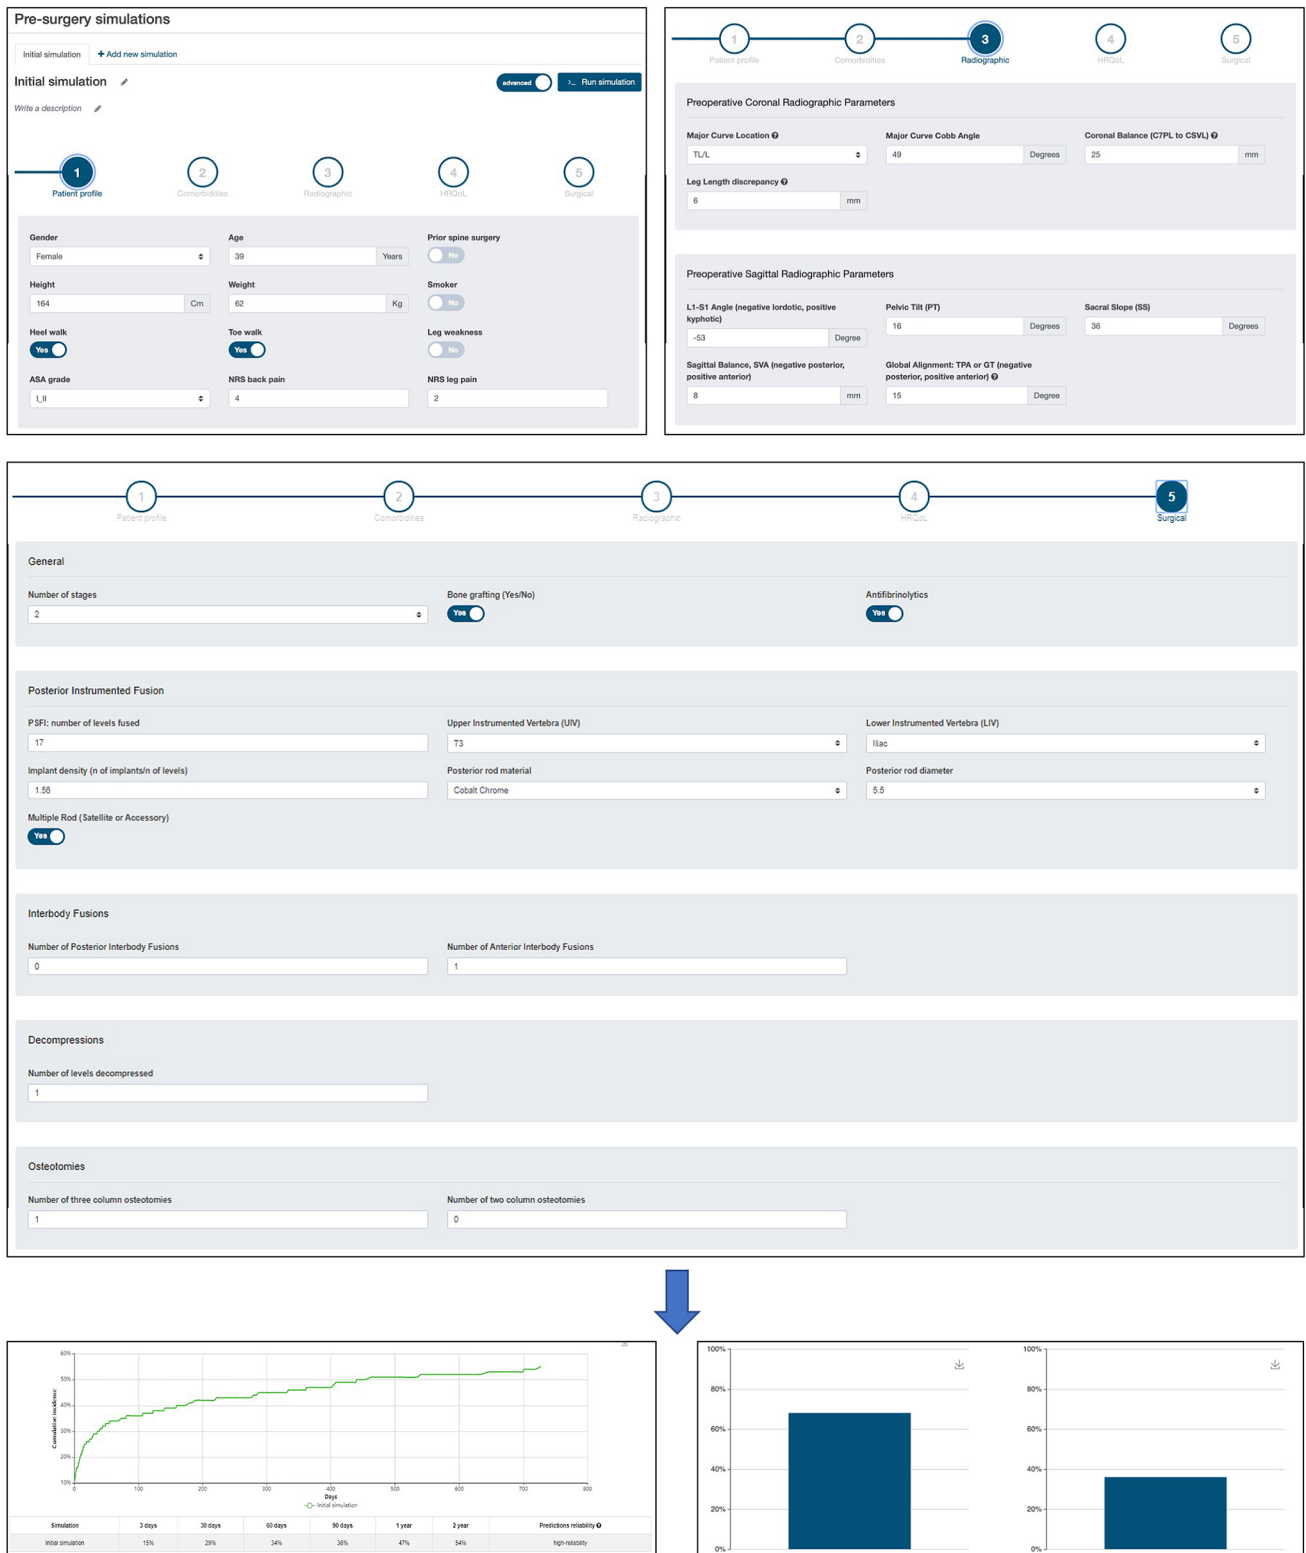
Pre-surgery simulations

Initial simulation + Add new simulation

Initial simulation

advanced Run simulation

Write a description

1 Patient profile 2 Comorbidities 3 Radiographic 4 HRQoL 5 Surgical

Gender
Female

Age
39 Years

Prior spine surgery
No

Height
164 Cm

Weight
62 Kg

Smoker
No

Heel walk
Yes

Toe walk
Yes

Leg weakness
No

ASA grade
I_II

NRS back pain
4

NRS leg pain
2

1 Patient profile 2 Comorbidities 3 Radiographic 4 HRQoL 5 Surgical

Preoperative Coronal Radiographic Parameters

Major Curve Location
TL/L

Major Curve Cobb Angle
49 Degrees

Coronal Balance (C7PL to CSVL)
25 mm

Leg Length discrepancy
6 mm

Preoperative Sagittal Radiographic Parameters

L1-S1 Angle (negative lordotic, positive kyphotic)
-53 Degree

Pelvic Tilt (PT)
16 Degrees

Sacral Slope (SS)
36 Degrees

Sagittal Balance, SVA (negative posterior, positive anterior)
8 mm

Global Alignment: TPA or GT (negative posterior, positive anterior)
15 Degree

1 Patient profile 2 Comorbidities 3 Radiographic 4 HRQoL 5 Surgical

General

Number of stages
2

Bone grafting (Yes/No)
Yes

Antifibrinolytics
Yes

Posterior Instrumented Fusion

PSFI: number of levels fused
17

Upper Instrumented Vertebra (UIV)
T3

Lower Instrumented Vertebra (LIV)
Iliac

Implant density (n of implants/n of levels)
1.56

Posterior rod material
Cobalt Chrome

Posterior rod diameter
5.5

Multiple Rod (Satellite or Accessory)
Yes

Interbody Fusions

Number of Posterior Interbody Fusions
0

Number of Anterior Interbody Fusions
1

Decompressions

Number of levels decompressed
1

Osteotomies

Number of three column osteotomies
1

Number of two column osteotomies
0

60% 50% 40% 30% 20% 10%
Cumulative incidence
0 100 200 300 400 500 600 700 800
Days
Initial simulation

| Simulation | 3 days | 30 days | 60 days | 90 days | 1 year | 2 year | Predictions reliability |
|---|---|---|---|---|---|---|---|
| Initial simulation | 15% | 29% | 34% | 36% | 47% | 54% | high-reliability |

100% 80% 60% 40% 20% 0%

100% 80% 60% 40% 20% 0%